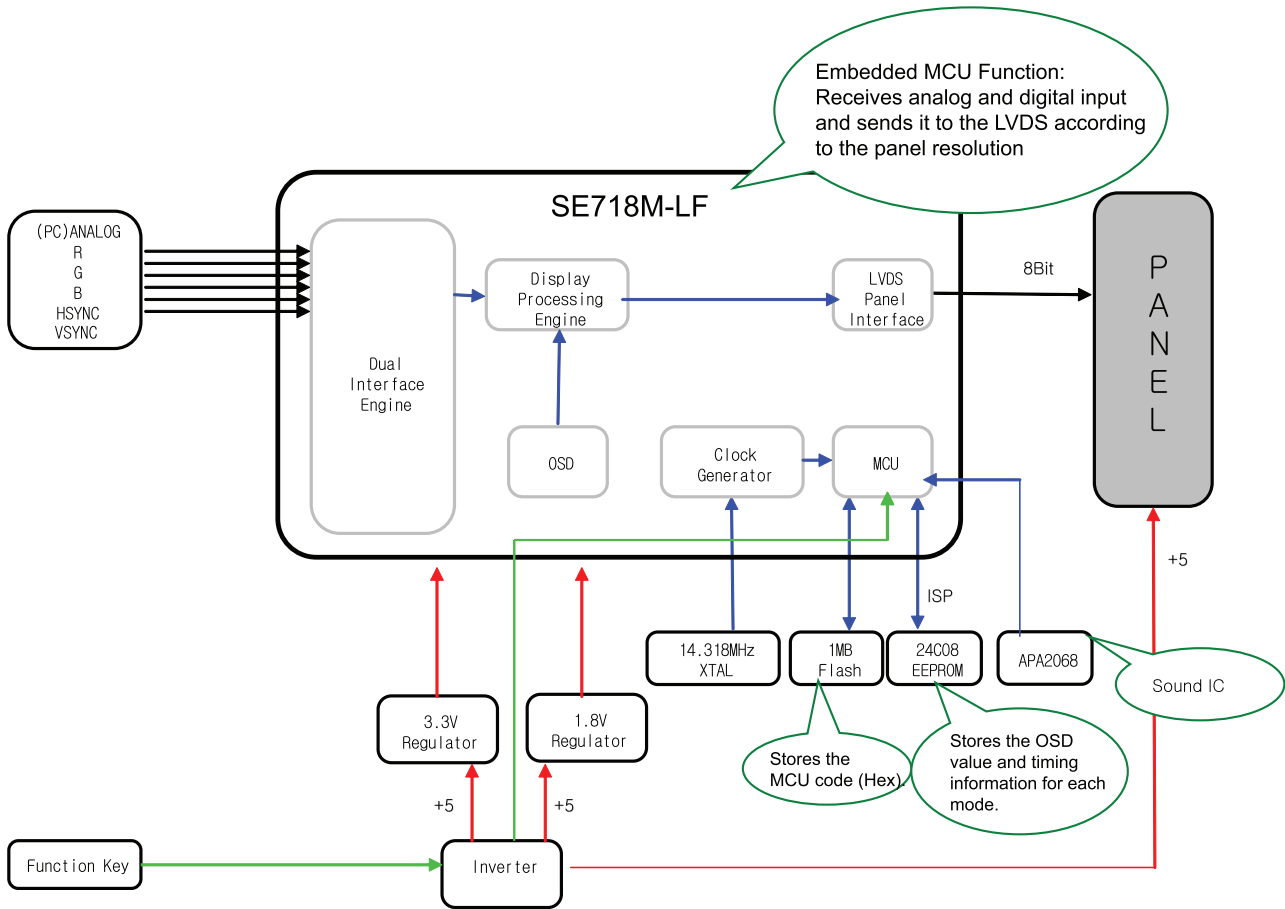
Embedded MCU Function:
Receives analog and digital input and sends it to the LVDS according to the panel resolution

SE718M-LF

(PC)ANALOG
R
G
B
HSYNC
VSYNC

Dual Interface Engine

Display Processing Engine

LVDS Panel Interface

8Bit

P
A
N
E
L

OSD

Clock Generator

MCU

+5

ISP

14.318MHz XTAL

1MB Flash

24C08 EEPROM

APA2068

Sound IC

3.3V Regulator

1.8V Regulator

Stores the MCU code (Hex).

Stores the OSD value and timing information for each mode.

+5

+5

Function Key

Inverter